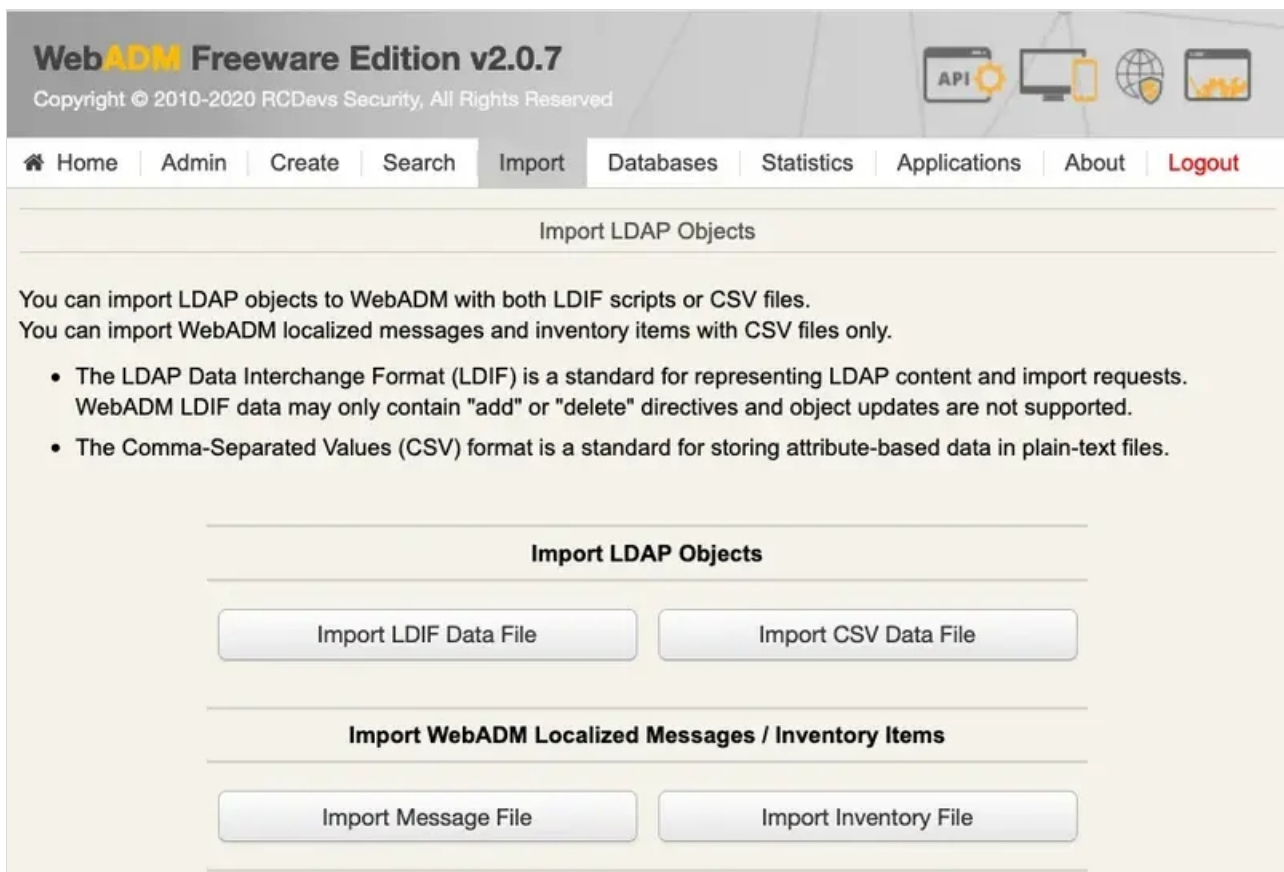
WebADM Freeware Edition v2.0.7
Copyright © 2010-2020 RCDevs Security, All Rights Reserved

API

Home | Admin | Create | Search | Import | Databases | Statistics | Applications | About | Logout

Import LDAP Objects

You can import LDAP objects to WebADM with both LDIF scripts or CSV files.
You can import WebADM localized messages and inventory items with CSV files only.

• The LDAP Data Interchange Format (LDIF) is a standard for representing LDAP content and import requests. WebADM LDIF data may only contain "add" or "delete" directives and object updates are not supported.

• The Comma-Separated Values (CSV) format is a standard for storing attribute-based data in plain-text files.

Import LDAP Objects

Import LDIF Data File

Import CSV Data File

Import WebADM Localized Messages / Inventory Items

Import Message File

Import Inventory File